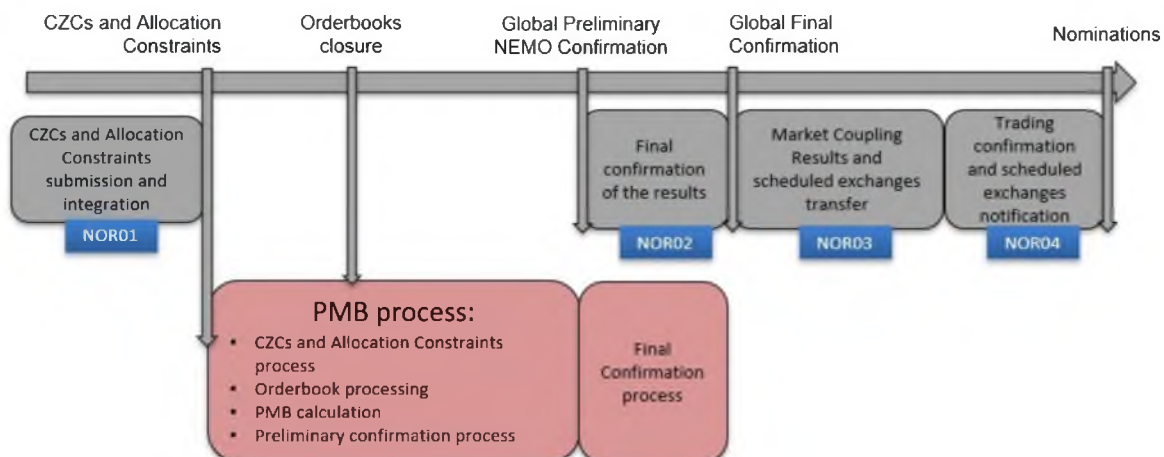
CZCs and Allocation Constraints

Orderbooks closure

Global Preliminary NEMO Confirmation

Global Final Confirmation

Nominations

CZCs and Allocation Constraints submission and integration

NOR01

Final confirmation of the results

NOR02

Market Coupling Results and scheduled exchanges transfer

NOR03

Trading confirmation and scheduled exchanges notification

NOR04

PMB process:
- CZCs and Allocation Constraints process
- Orderbook processing
- PMB calculation
- Preliminary confirmation process

Final Confirmation process